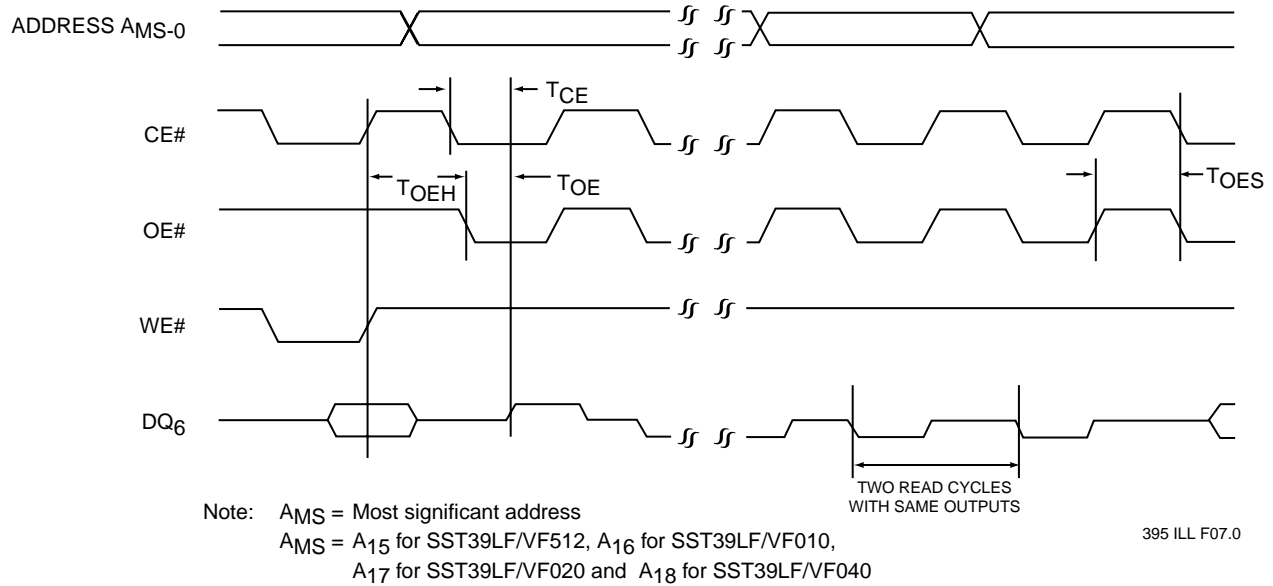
ADDRESS $A_{MS-0}$

CE#

$T_{CE}$

$T_{OEH}$

$T_{OE}$

$T_{OES}$

OE#

WE#

$DQ_6$

TWO READ CYCLES WITH SAME OUTPUTS

Note: $A_{MS}$ = Most significant address

$A_{MS}$ = $A_{15}$ for SST39LF/VF512, $A_{16}$ for SST39LF/VF010, $A_{17}$ for SST39LF/VF020 and $A_{18}$ for SST39LF/VF040

395 ILL F07.0